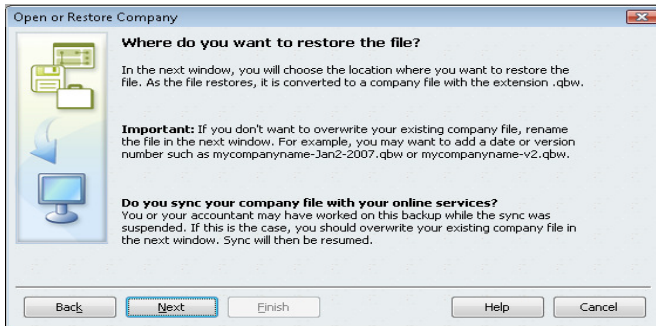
Open or Restore Company

Where do you want to restore the file?

In the next window, you will choose the location where you want to restore the file. As the file restores, it is converted to a company file with the extension .qbw.

Important: If you don't want to overwrite your existing company file, rename the file in the next window. For example, you may want to add a date or version number such as mycompanyname-Jan2-2007.qbw or mycompanyname-v2.qbw.

Do you sync your company file with your online services?
You or your accountant may have worked on this backup while the sync was suspended. If this is the case, you should overwrite your existing company file in the next window. Sync will then be resumed.

Back Next Finish Help Cancel